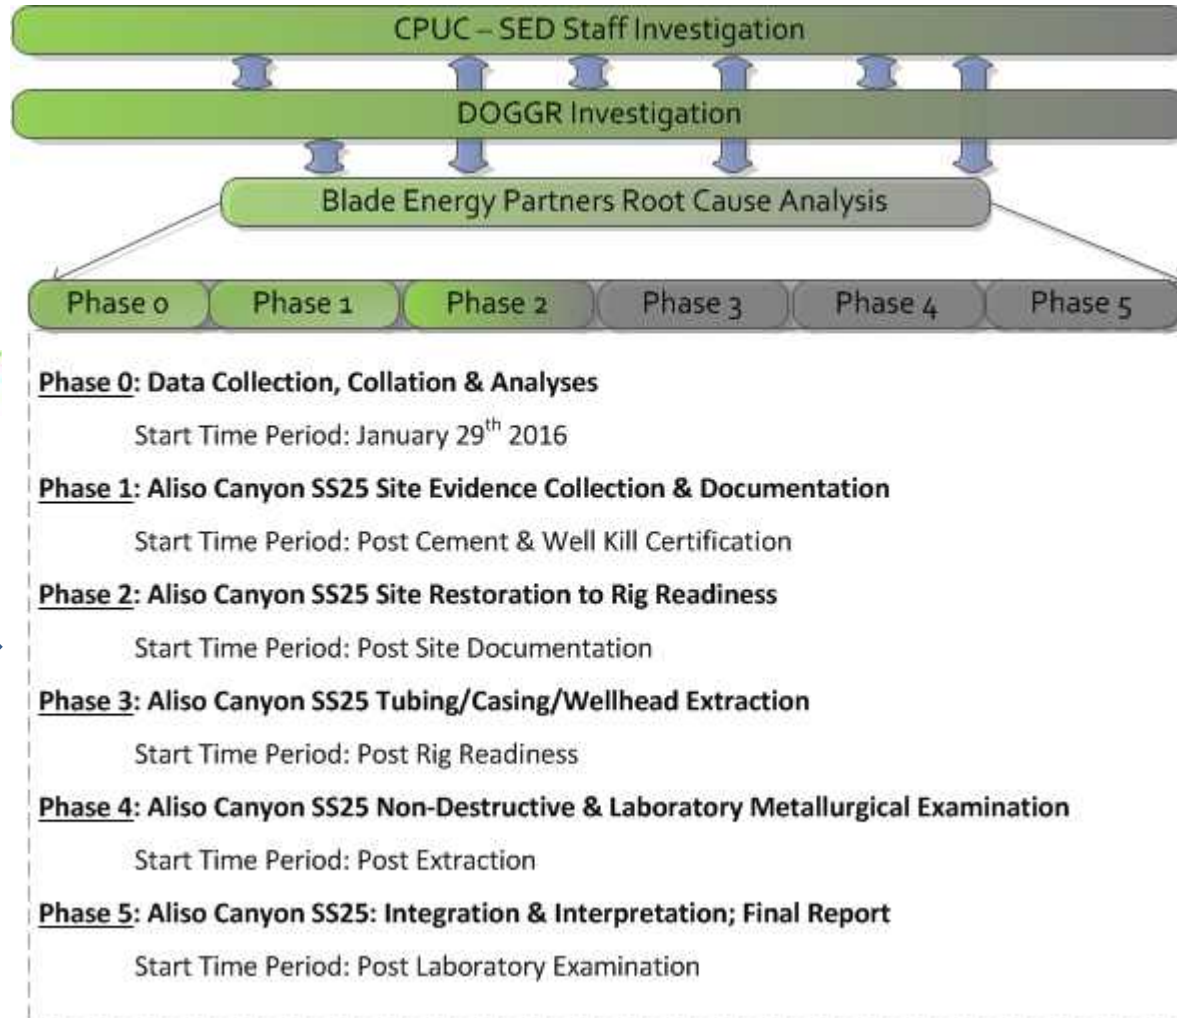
CPUC – SED Staff Investigation

DOGGR Investigation

Blade Energy Partners Root Cause Analysis

Phase 0

Phase 1

Phase 2

Phase 3

Phase 4

Phase 5

Phase 0: Data Collection, Collation & Analyses

Start Time Period: January 29$^{th}$ 2016

Phase 1: Aliso Canyon SS25 Site Evidence Collection & Documentation

Start Time Period: Post Cement & Well Kill Certification

Phase 2: Aliso Canyon SS25 Site Restoration to Rig Readiness

Start Time Period: Post Site Documentation

Phase 3: Aliso Canyon SS25 Tubing/Casing/Wellhead Extraction

Start Time Period: Post Rig Readiness

Phase 4: Aliso Canyon SS25 Non-Destructive & Laboratory Metallurgical Examination

Start Time Period: Post Extraction

Phase 5: Aliso Canyon SS25: Integration & Interpretation; Final Report

Start Time Period: Post Laboratory Examination